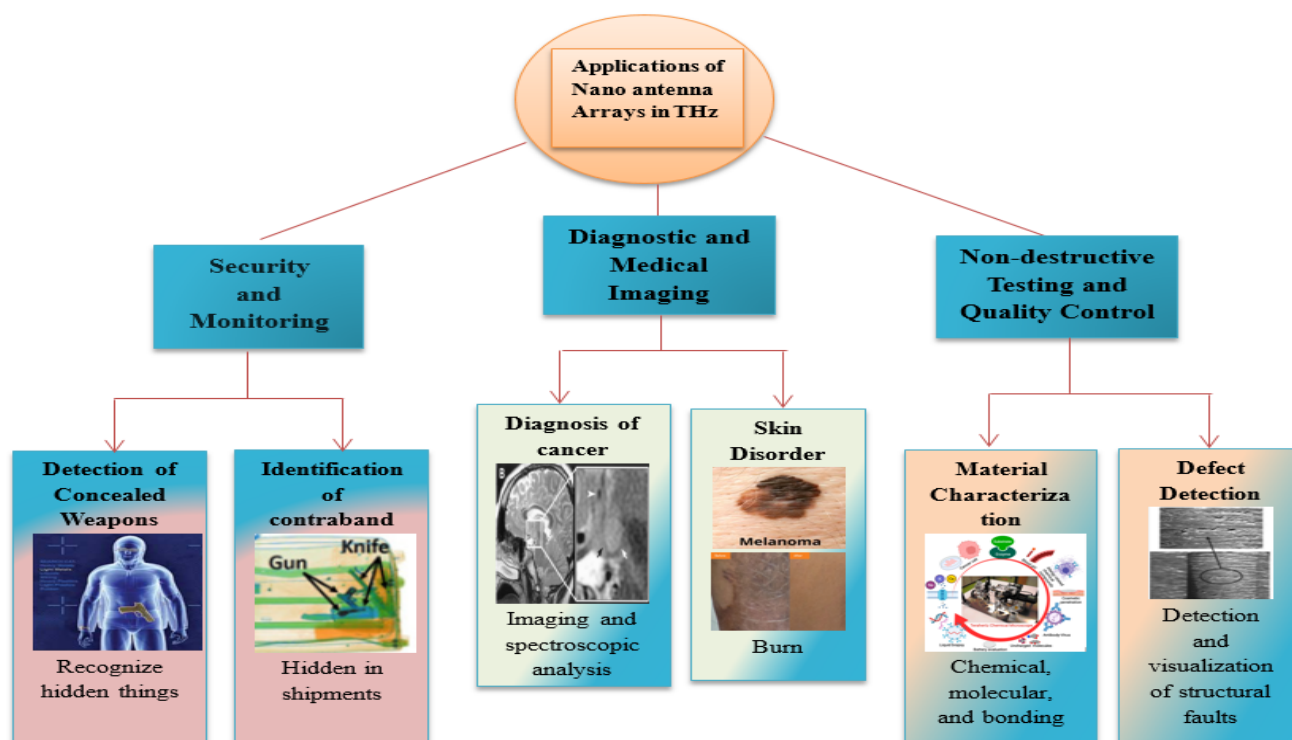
Applications of Nano antenna Arrays in THz

Security and Monitoring

Diagnostic and Medical Imaging

Non-destructive Testing and Quality Control

Detection of Concealed Weapons

Recognize hidden things

Identification of contraband

Gun

Knife

Hidden in shipments

Diagnosis of cancer

Imaging and spectroscopic analysis

Skin Disorder

Melanoma

Burn

Material Characterization

Chemical, molecular, and bonding

Defect Detection

Detection and visualization of structural faults